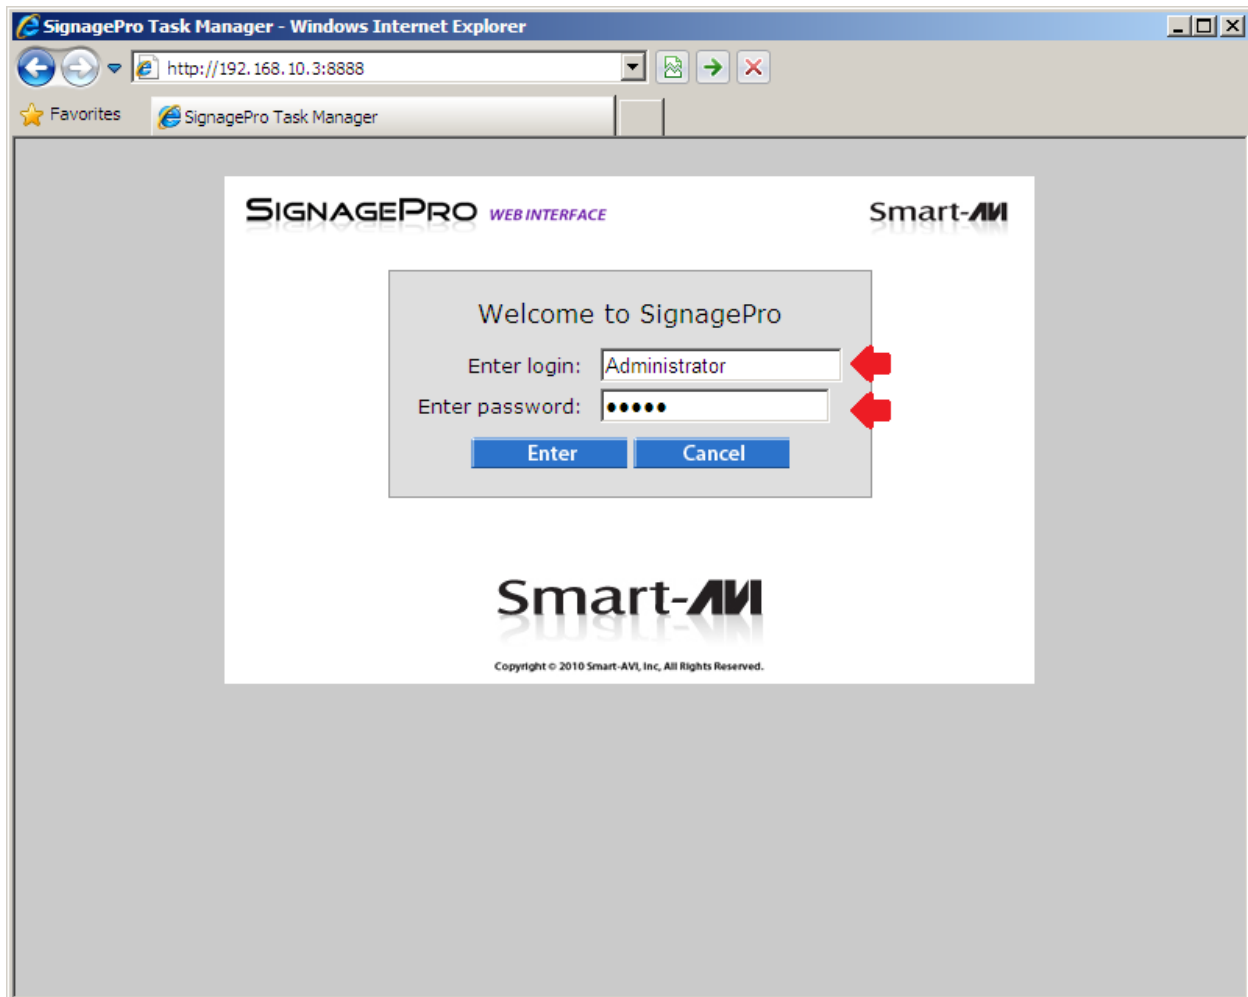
SignagePro Task Manager - Windows Internet Explorer

http://192.168.10.3:8888

Favorites

SignagePro Task Manager

SIGNAGEPRO WEB INTERFACE

Smart-AVI

Welcome to SignagePro

Enter login: Administrator

Enter password: •••••

Enter

Cancel

Smart-AVI

Copyright © 2010 Smart-AVI, Inc, All Rights Reserved.